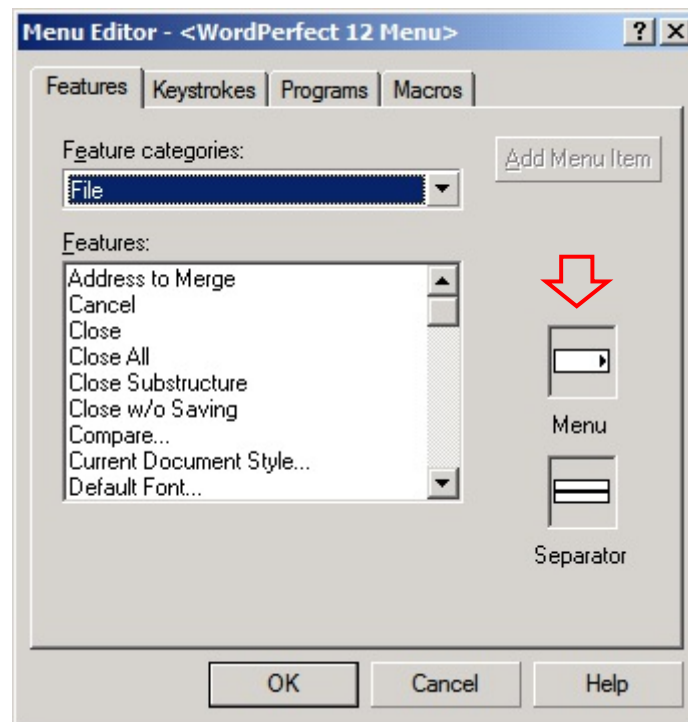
Menu Editor - <WordPerfect 12 Menu>

?
X

Features
Keystrokes
Programs
Macros

Feature categories:
File

Add Menu Item

Features:
Address to Merge
Cancel
Close
Close All
Close Substructure
Close w/o Saving
Compare...
Current Document Style...
Default Font...

Menu

Separator

OK
Cancel
Help